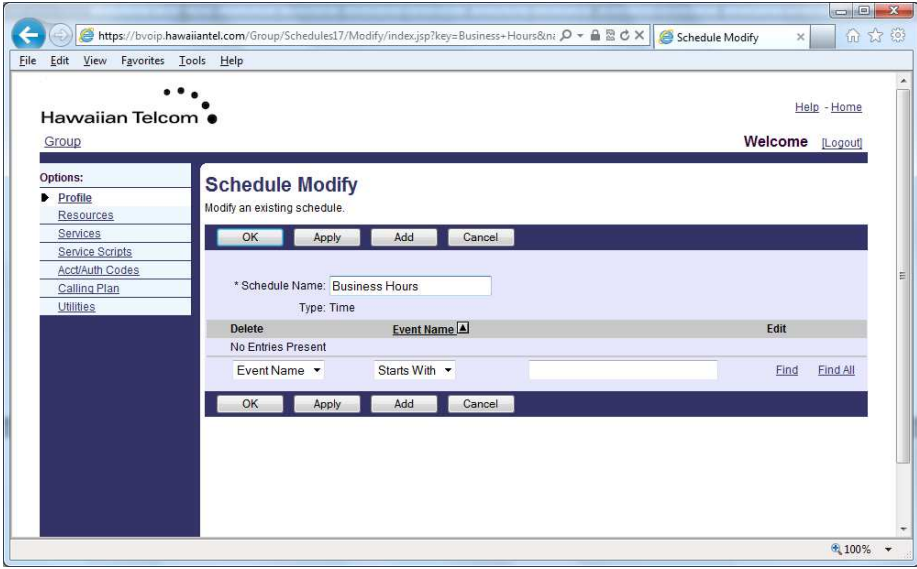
https://bvoip.hawaiiantel.com/Group/Schedules17/Modify/index.jsp?key=Business+Hours&n

Schedule Modify

File Edit View Favorites Tools Help

Hawaiian Telcom

Help - Home

Group

Welcome [Logout]

Options:
Profile
Resources
Services
Service Scripts
Acct/Auth Codes
Calling Plan
Utilities

Schedule Modify

Modify an existing schedule.

OK Apply Add Cancel

* Schedule Name: Business Hours

Type: Time

| Delete | Event Name | Edit |
|---|---|---|
| No Entries Present | | |

Event Name Starts With Find Find All

OK Apply Add Cancel

100%